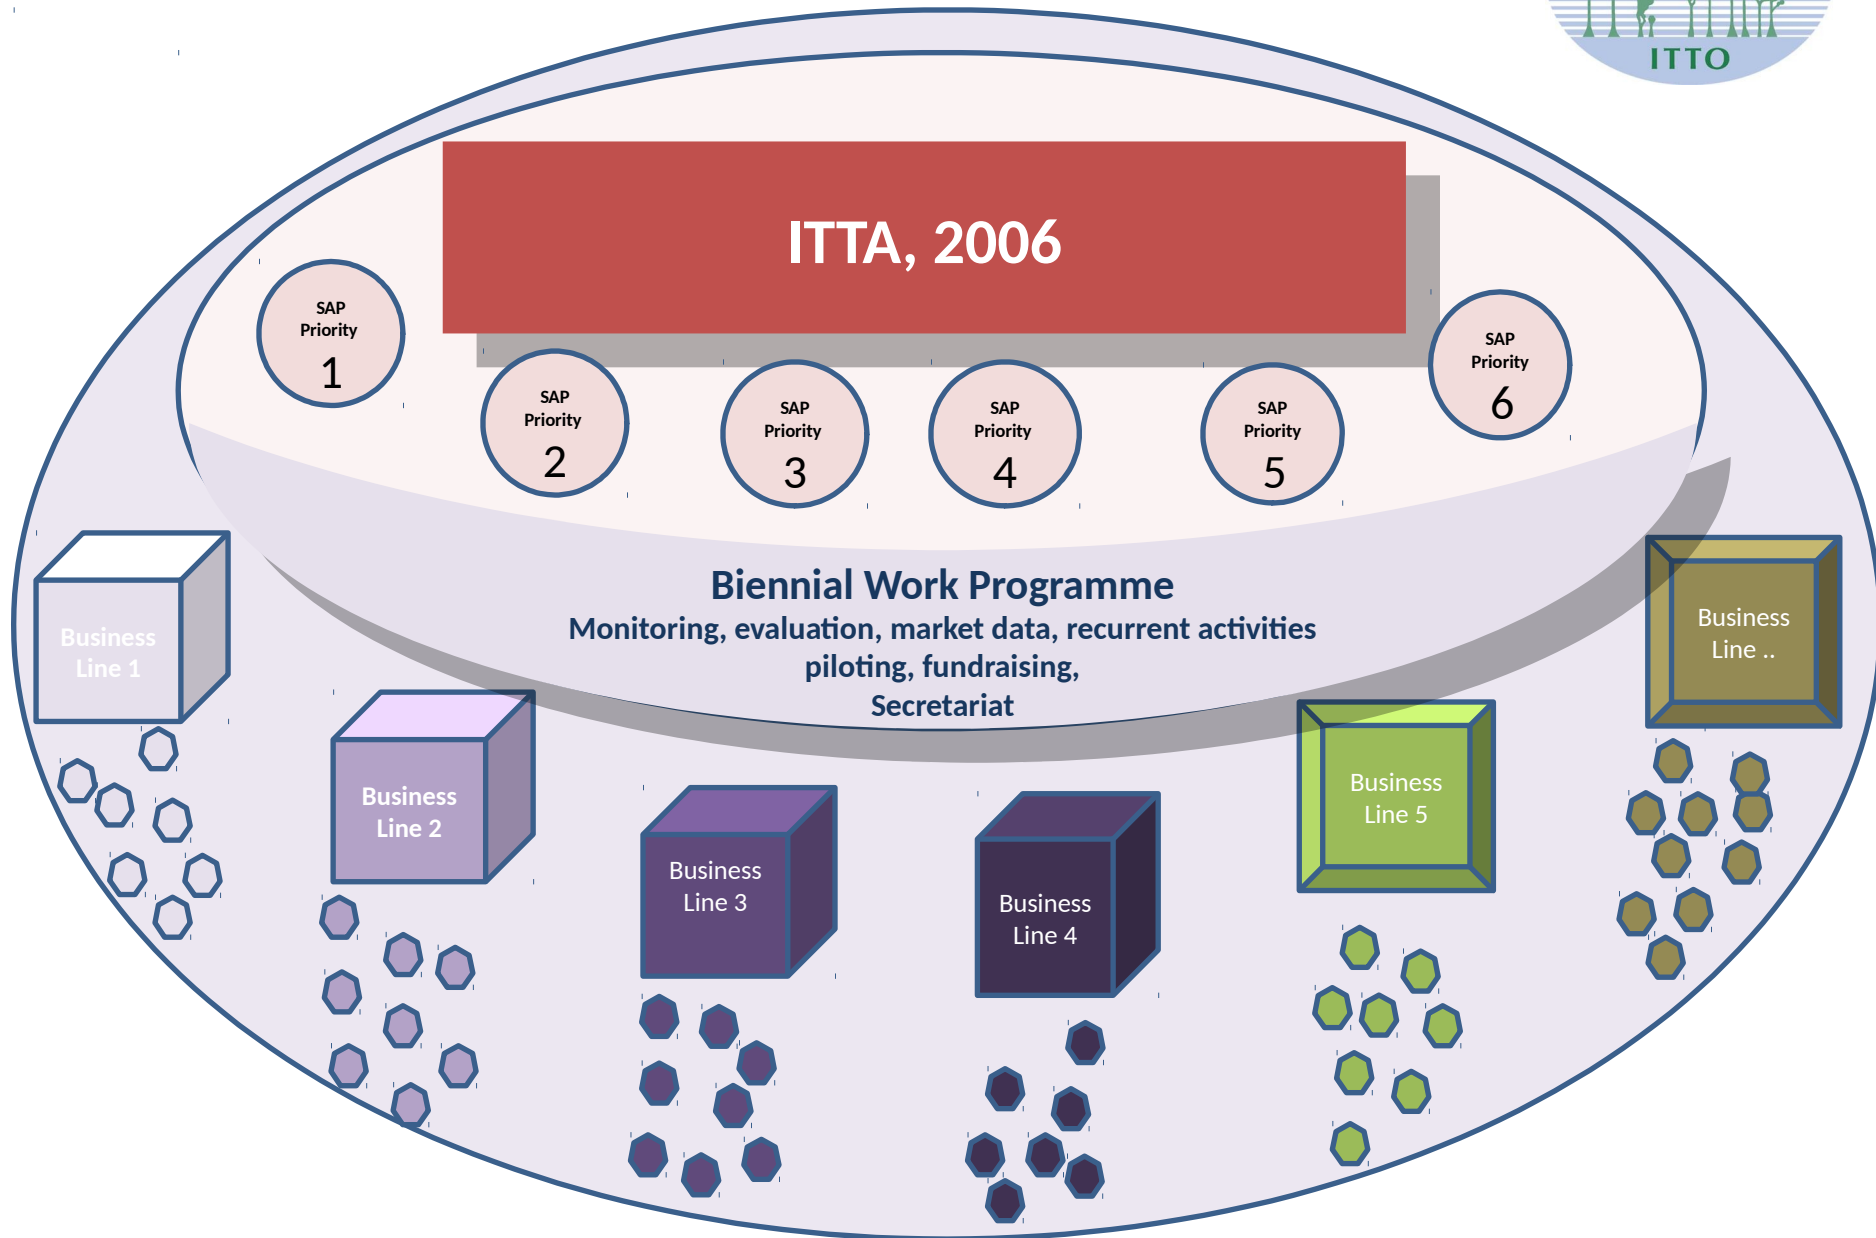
ITTO

ITTA, 2006

SAP Priority 1

SAP Priority 2

SAP Priority 3

SAP Priority 4

SAP Priority 5

SAP Priority 6

Biennial Work Programme
Monitoring, evaluation, market data, recurrent activities
piloting, fundraising,
Secretariat

Business Line 1

Business Line 2

Business Line 3

Business Line 4

Business Line 5

Business Line ..